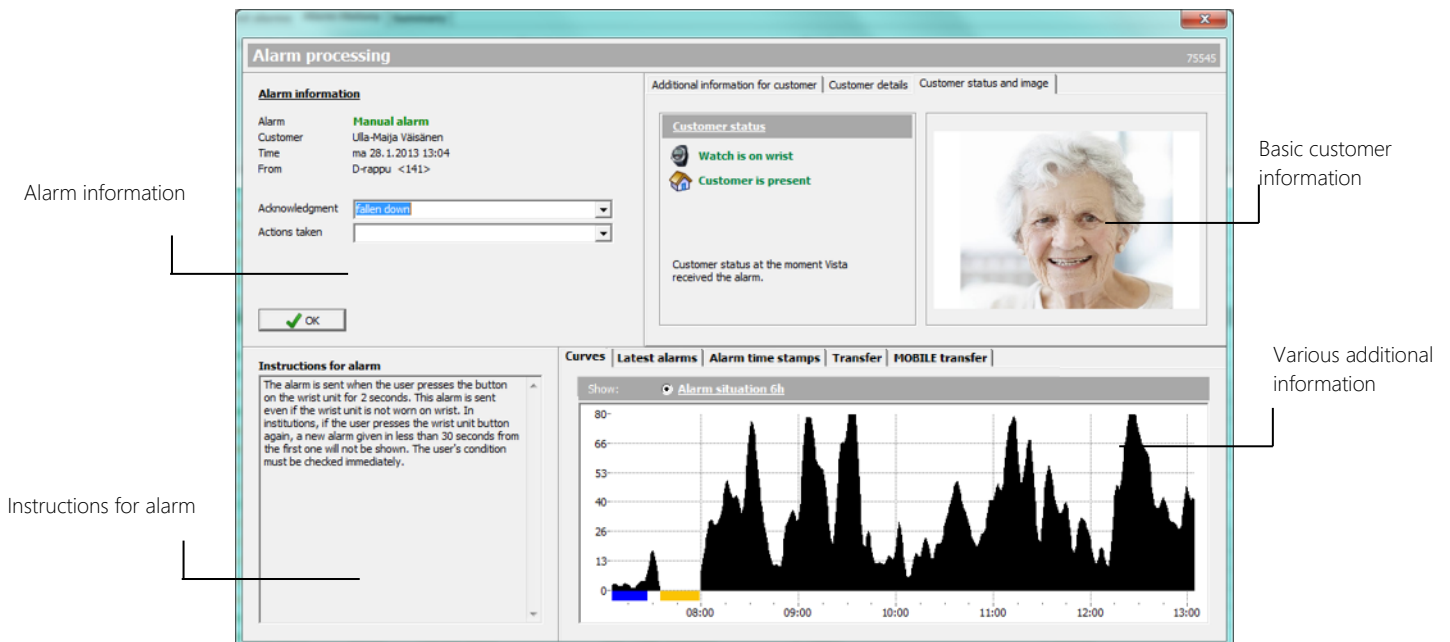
Alarm processing

75545

Alarm information

Alarm Manual alarm
Customer Ulla-Maija Väisänen
Time ma 28.1.2013 13:04
From D-rappu <141>

Acknowledgment fallen down
Actions taken

OK

Additional information for customer | Customer details | Customer status and image

Customer status

Watch is on wrist
Customer is present

Customer status at the moment Vista received the alarm.

Instructions for alarm

The alarm is sent when the user presses the button on the wrist unit for 2 seconds. This alarm is sent even if the wrist unit is not worn on wrist. In institutions, if the user presses the wrist unit button again, a new alarm given in less than 30 seconds from the first one will not be shown. The user's condition must be checked immediately.

Curves | Latest alarms | Alarm time stamps | Transfer | MOBILE transfer

Show: Alarm situation 6h

80
66
53
40
26
13
0

08:00 09:00 10:00 11:00 12:00 13:00

Alarm information

Instructions for alarm

Basic customer information

Various additional information